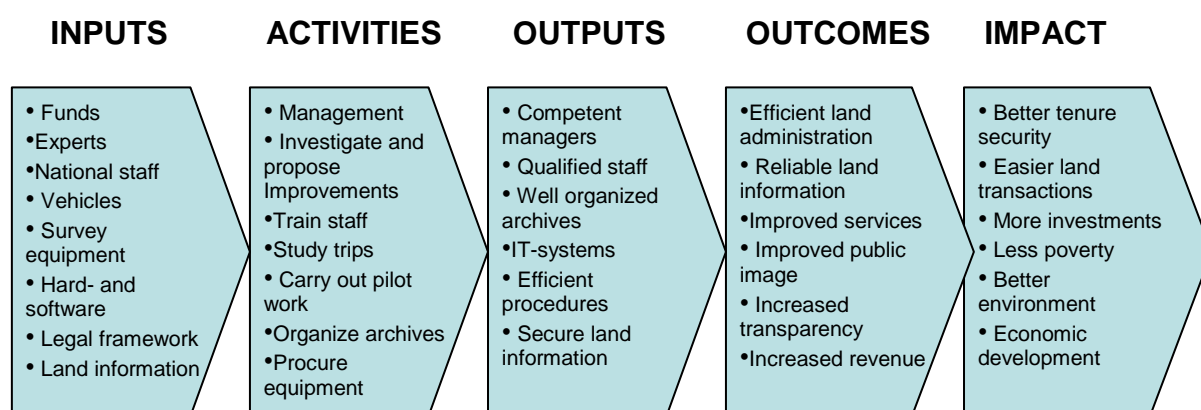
INPUTS

• Funds
•Experts
•National staff
• Vehicles
• Survey equipment
• Hard- and software
• Legal framework
• Land information

ACTIVITIES

• Management
• Investigate and propose Improvements
•Train staff
•Study trips
• Carry out pilot work
•Organize archives
•Procure equipment

OUTPUTS

• Competent managers
• Qualified staff
• Well organized archives
•IT-systems
• Efficient procedures
• Secure land information

OUTCOMES

•Efficient land administration
• Reliable land information
•Improved services
• Improved public image
• Increased transparency
•Increased revenue

IMPACT

• Better tenure security
• Easier land transactions
• More investments
• Less poverty
• Better environment
• Economic development